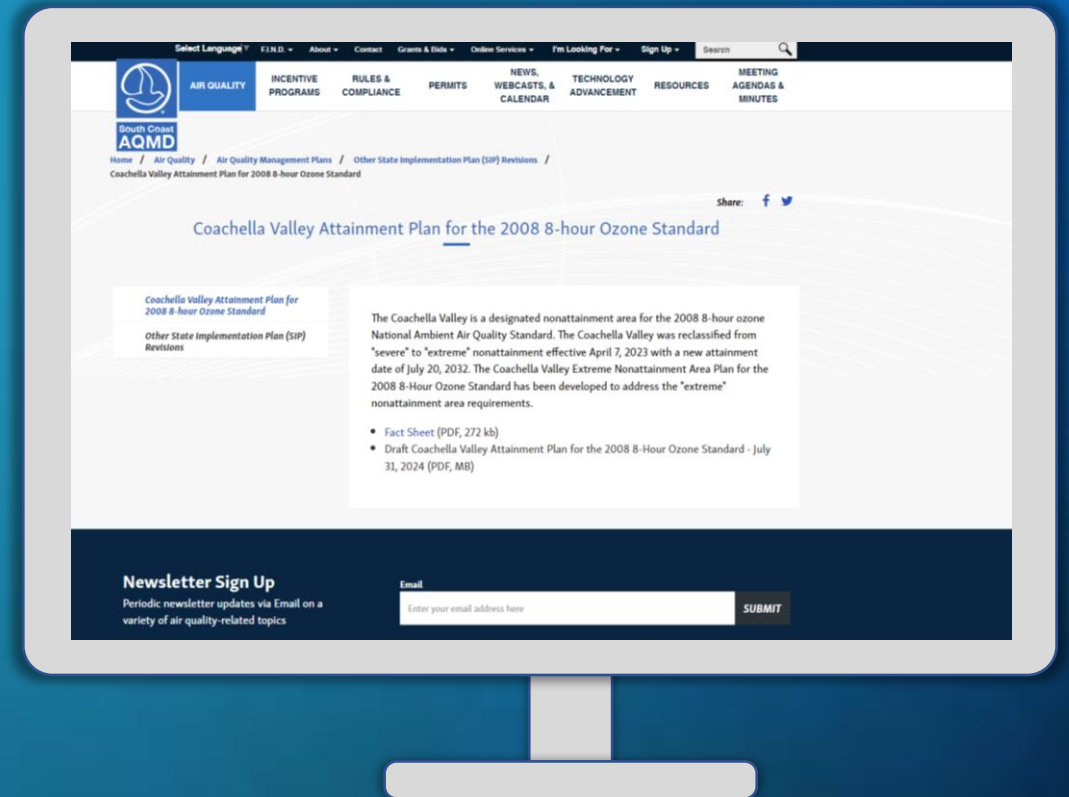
Select Language F.I.N.D. About Contact Grants & Bids Online Services I'm Looking For Sign Up Search

South Coast AQMD

AIR QUALITY INCENTIVE PROGRAMS RULES & COMPLIANCE PERMITS NEWS, WEBCASTS, & CALENDAR TECHNOLOGY ADVANCEMENT RESOURCES MEETING AGENDAS & MINUTES

Home / Air Quality / Air Quality Management Plans / Other State Implementation Plan (SIP) Revisions / Coachella Valley Attainment Plan for 2008 8-hour Ozone Standard

Share:

Coachella Valley Attainment Plan for the 2008 8-hour Ozone Standard

Coachella Valley Attainment Plan for 2008 8-hour Ozone Standard

Other State Implementation Plan (SIP) Revisions

The Coachella Valley is a designated nonattainment area for the 2008 8-hour ozone National Ambient Air Quality Standard. The Coachella Valley was reclassified from "severe" to "extreme" nonattainment effective April 7, 2023 with a new attainment date of July 20, 2032. The Coachella Valley Extreme Nonattainment Area Plan for the 2008 8-Hour Ozone Standard has been developed to address the "extreme" nonattainment area requirements.

- Fact Sheet (PDF, 272 kb)
- Draft Coachella Valley Attainment Plan for the 2008 8-Hour Ozone Standard - July 31, 2024 (PDF, MB)

Newsletter Sign Up
Periodic newsletter updates via Email on a variety of air quality-related topics

Email
Enter your email address here
SUBMIT